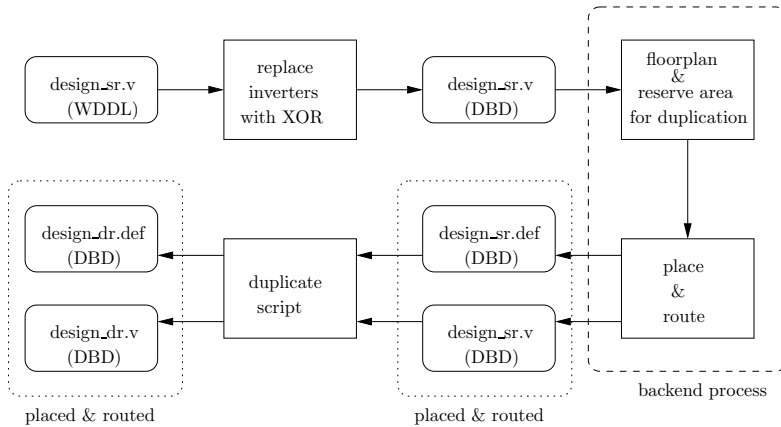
design_sr.v
(WDDL)

replace inverters with XOR

design_sr.v
(DBD)

floorplan
&
reserve area for duplication

place
&
route

backend process

design_sr.def
(DBD)

design_sr.v
(DBD)

placed & routed

duplicate script

design_dr.def
(DBD)

design_dr.v
(DBD)

placed & routed